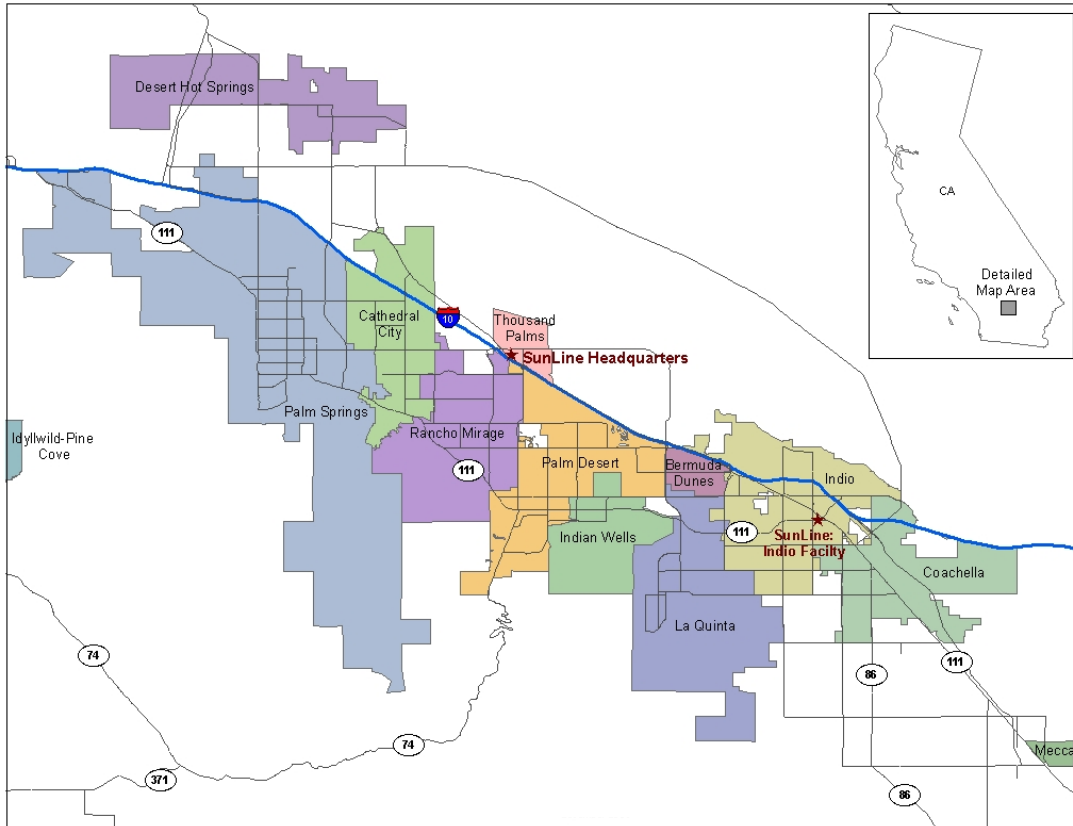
Desert Hot Springs

CA

Detailed Map Area

111

Cathedral City

10

Thousand Palms

SunLine Headquarters

Palm Springs

Idyllwild-Pine Cove

Rancho Mirage

111

Palm Desert

Bermuda Dunes

Indio

111

SunLine: Indio Facility

Indian Wells

Coachella

La Quinta

74

86

111

74

371

86

Mecca